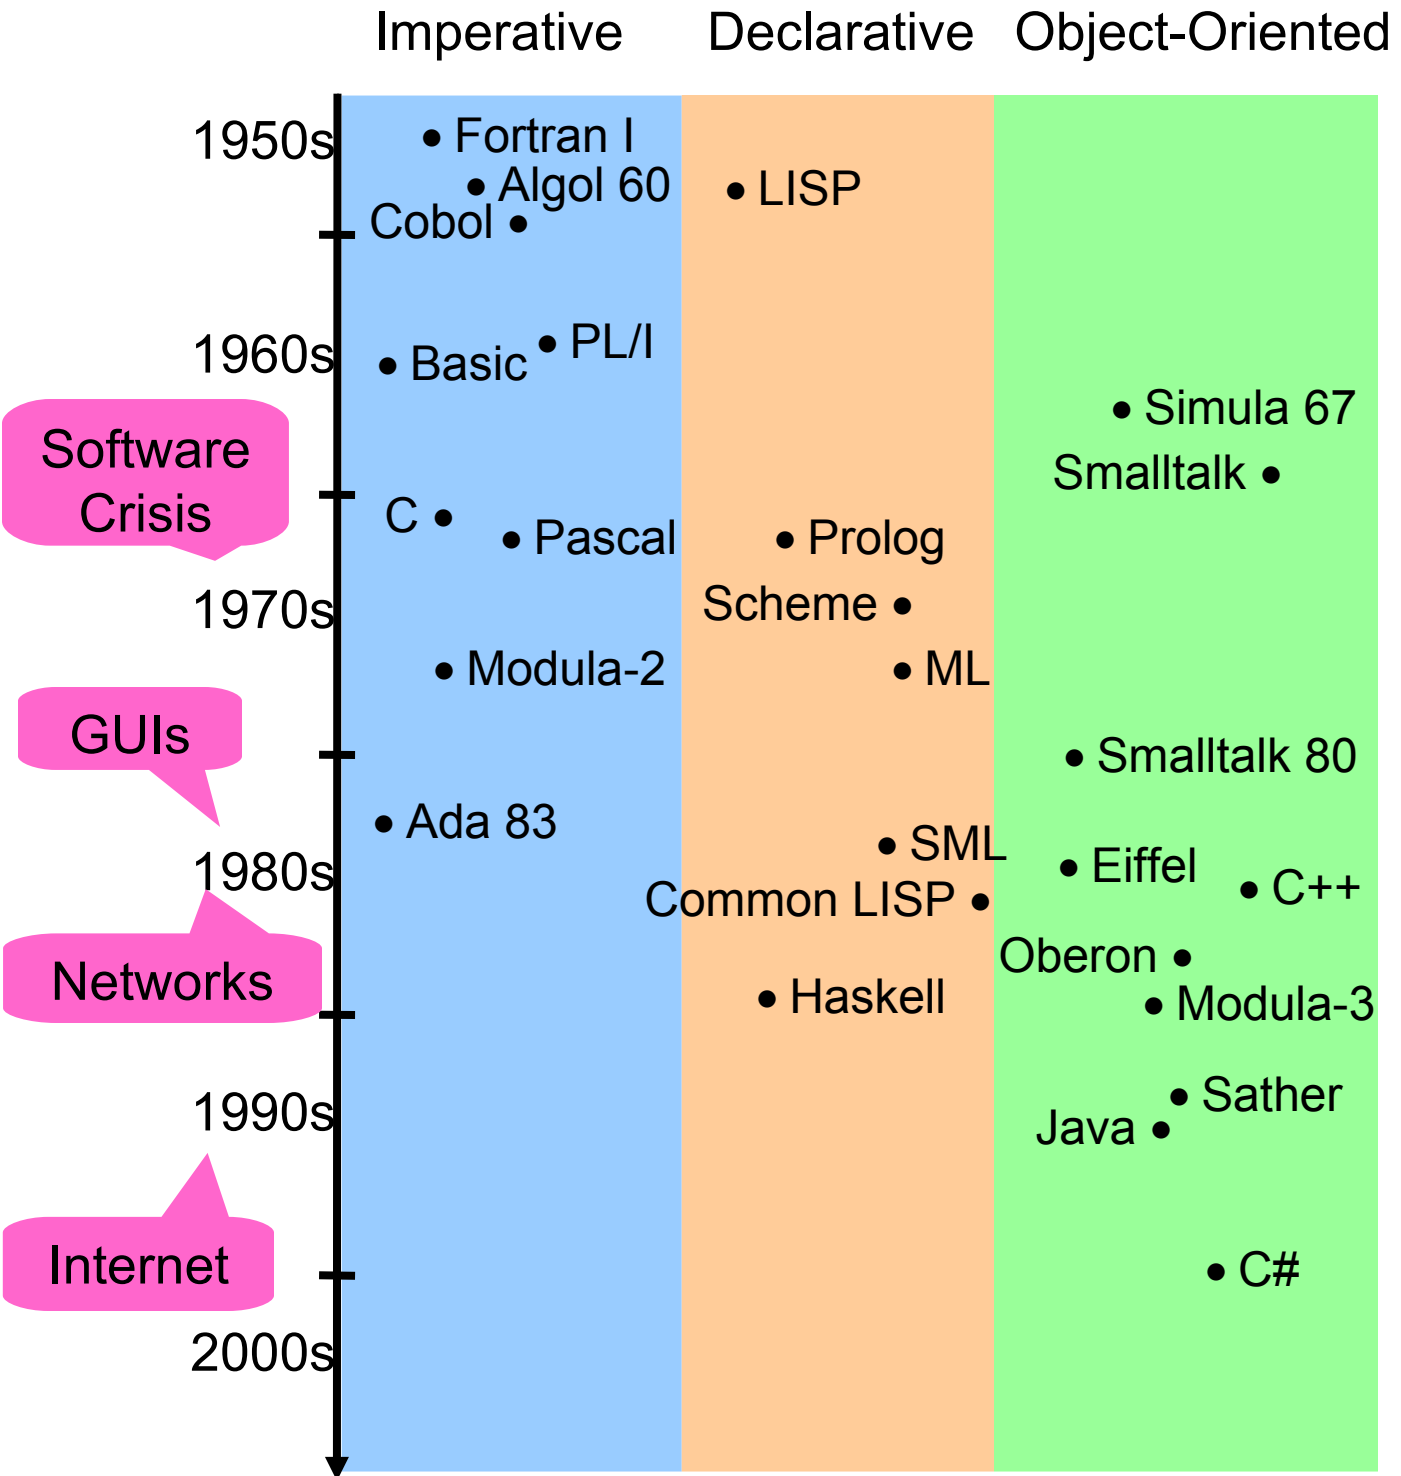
Imperative Declarative Object-Oriented

1950s
Fortran I
Algol 60
Cobol
LISP

1960s
Basic
PL/I
Simula 67
Smalltalk

Software Crisis

C
Pascal
Prolog
Scheme

1970s
Modula-2
ML

GUIs

Smalltalk 80
Ada 83
SML
Eiffel
C++

1980s
Common LISP

Networks

Oberon
Haskell
Modula-3

1990s
Sather
Java

Internet

C#

2000s